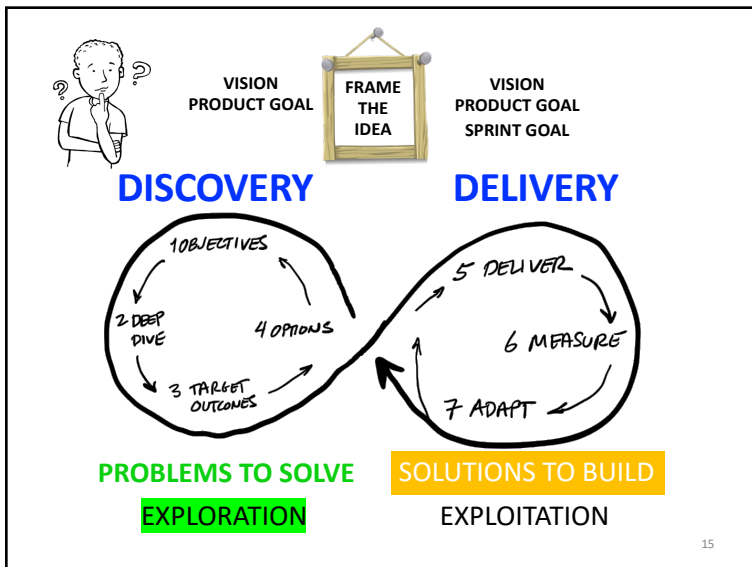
VISION
PRODUCT GOAL

FRAME THE IDEA

VISION
PRODUCT GOAL
SPRINT GOAL

DISCOVERY

DELIVERY

1 OBJECTIVES

2 DEEP DIVE

3 TARGET OUTCOMES

4 OPTIONS

5 DELIVER

6 MEASURE

7 ADAPT

PROBLEMS TO SOLVE

SOLUTIONS TO BUILD

EXPLORATION

EXPLOITATION

15